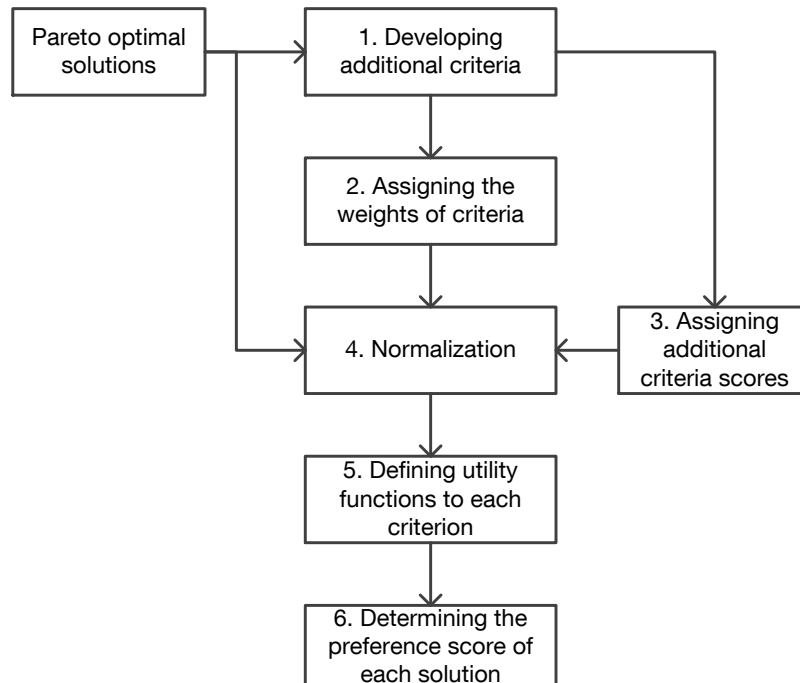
Pareto optimal solutions

1. Developing additional criteria

2. Assigning the weights of criteria

4. Normalization

3. Assigning additional criteria scores

5. Defining utility functions to each criterion

6. Determining the preference score of each solution